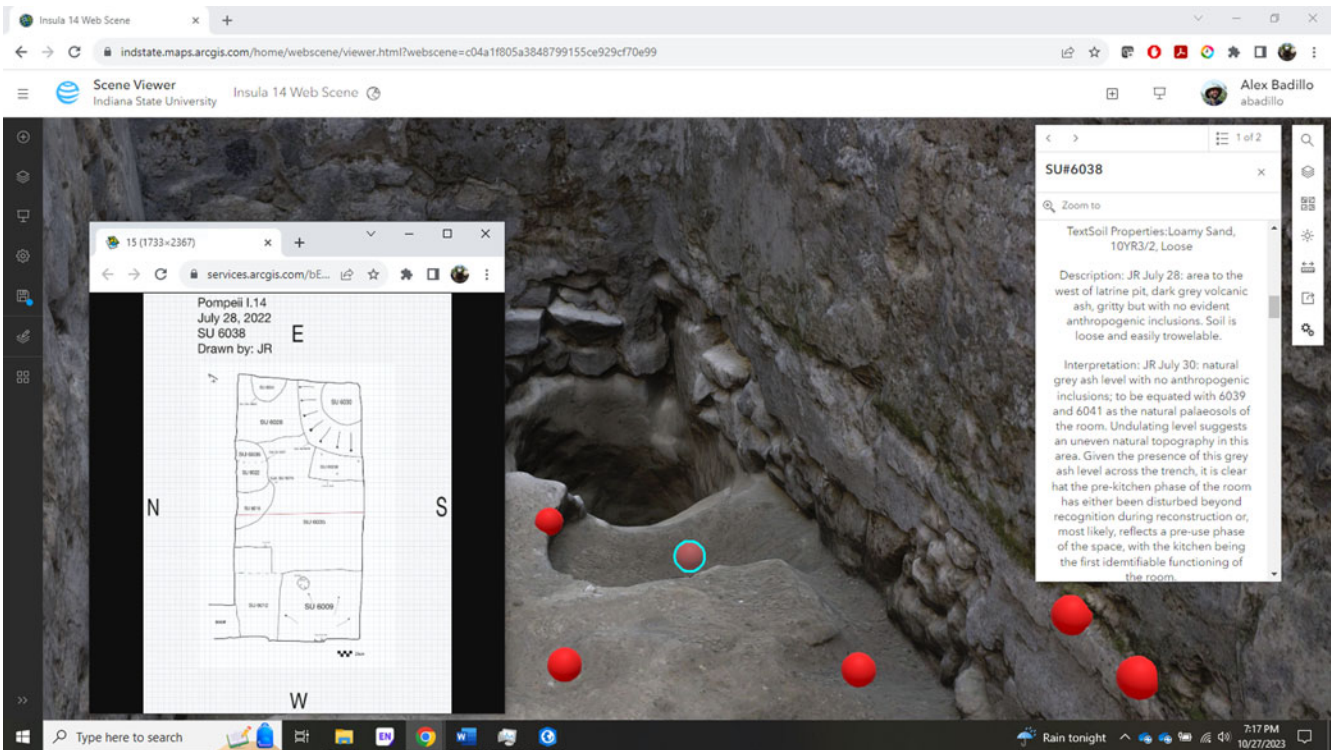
Insula 14 Web Scene ×

indstate.maps.arcgis.com/home/webscene/viewer.html?webscene=c04a1f805a3848799155ce929cf70e99

Scene Viewer
Indiana State University

Insula 14 Web Scene

Alex Badillo
abadillo

15 (1733×2367) ×

services.arcgis.com/bE...

Pompeii I.14
July 28, 2022
SU 6038
Drawn by: JR

E

N

S

W

SU 6009

1 of 2

SU#6038

Zoom to

TextSoil Properties:Loamy Sand, 10YR3/2, Loose

Description: JR July 28: area to the west of latrine pit, dark grey volcanic ash, gritty but with no evident anthropogenic inclusions. Soil is loose and easily trowelable.

Interpretation: JR July 30: natural grey ash level with no anthropogenic inclusions; to be equated with 6039 and 6041 as the natural palaeosols of the room. Undulating level suggests an uneven natural topography in this area. Given the presence of this grey ash level across the trench, it is clear hat the pre-kitchen phase of the room has either been disturbed beyond recognition during reconstruction or, most likely, reflects a pre-use phase of the space, with the kitchen being the first idemtifiable functioning of the room.

Type here to search

Rain tonight

7:17 PM
10/27/2023